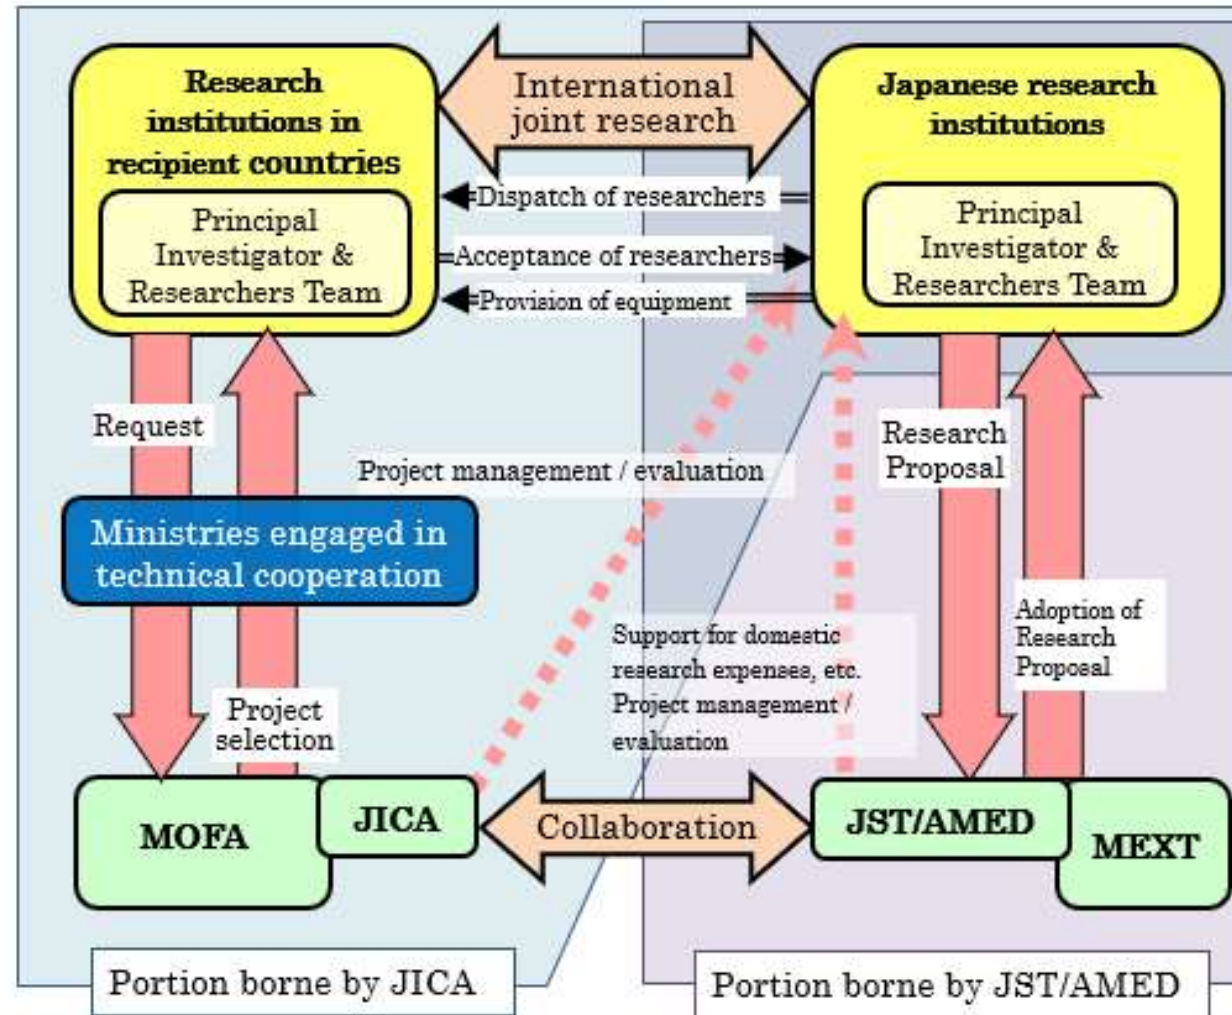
Research institutions in recipient countries

Principal Investigator & Researchers Team

International joint research

Japanese research institutions

Principal Investigator & Researchers Team

Dispatch of researchers

Acceptance of researchers

Provision of equipment

Request

Project management / evaluation

Research Proposal

Ministries engaged in technical cooperation

Support for domestic research expenses, etc. Project management / evaluation

Adoption of Research Proposal

Project selection

MOFA

JICA

Collaboration

JST/AMED

MEXT

Portion borne by JICA

Portion borne by JST/AMED